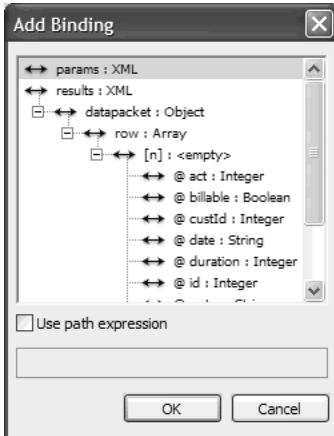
Add Binding

params : XML
results : XML
datapacket : Object
row : Array
[n] : <empty>
@ act : Integer
@ billable : Boolean
@ custId : Integer
@ date : String
@ duration : Integer
@ id : Integer
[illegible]

Use path expression

OK
Cancel